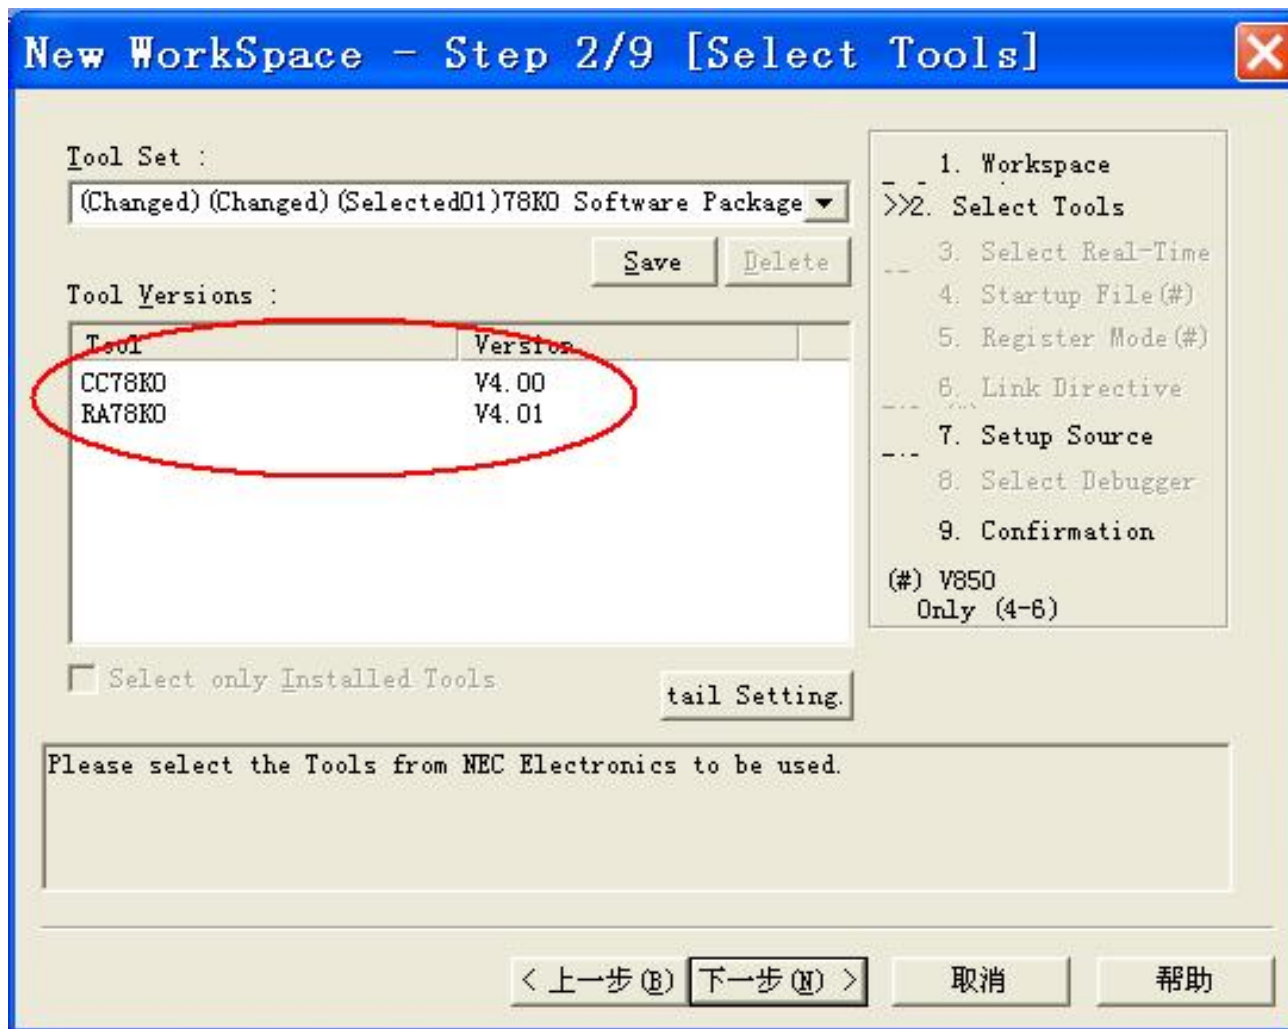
New WorkSpace - Step 2/9 [Select Tools]

Tool Set :

(Changed)(Changed)(Selected01)78K0 Software Package

Save Delete

Tool Versions :

| Tool | Version |
|---|---|
| CC78K0 | V4.00 |
| RA78K0 | V4.01 |

Select only Installed Tools

tail Setting.

1. Workspace
>>2. Select Tools
3. Select Real-Time
4. Startup File(#)
5. Register Mode(#)
6. Link Directive
7. Setup Source
8. Select Debugger
9. Confirmation

(#) V850 Only (4-6)

Please select the Tools from NEC Electronics to be used.

< 上一步(B) 下一步(N) > 取消 帮助